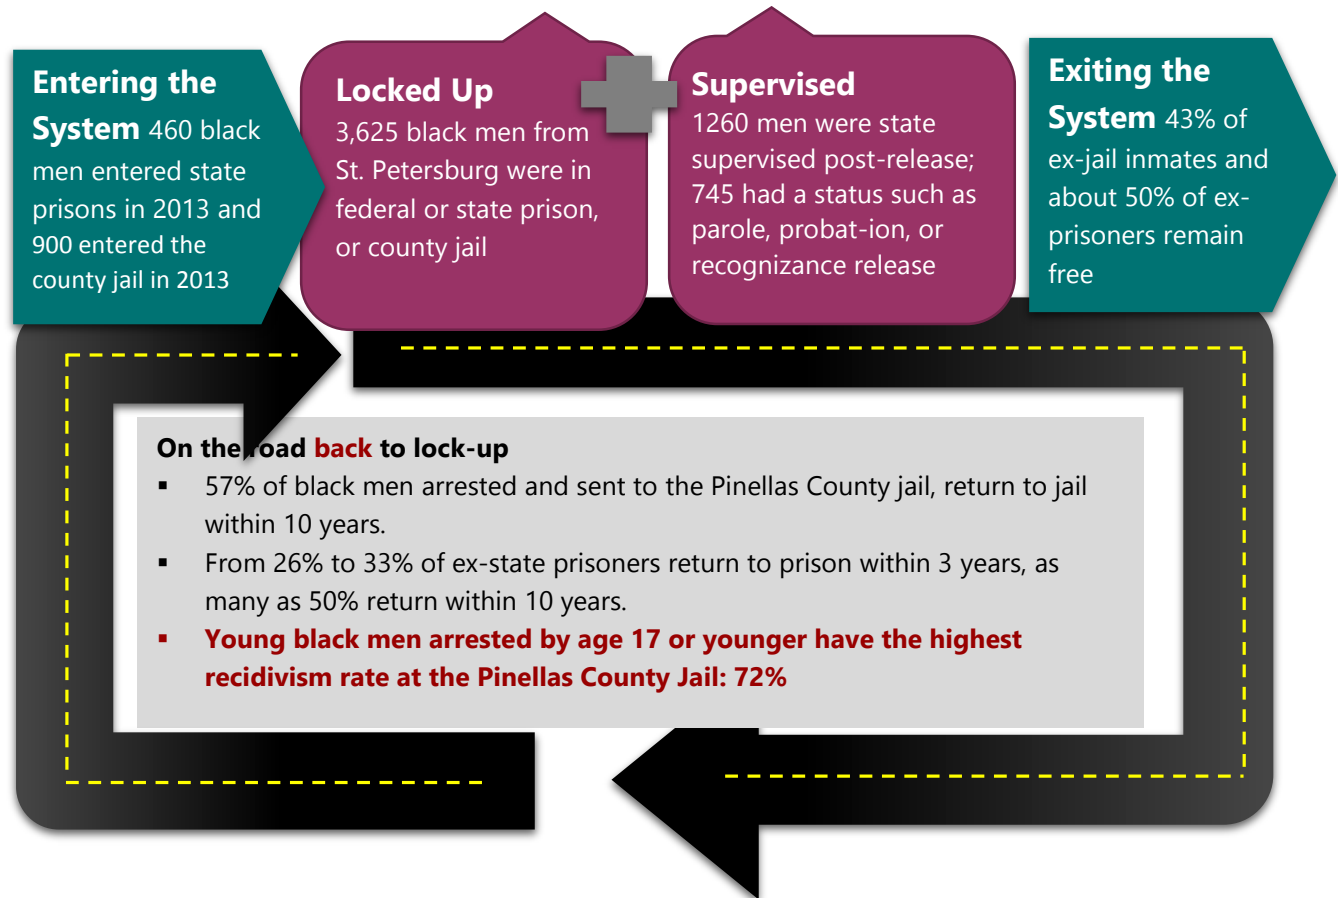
**Entering the System** 460 black men entered state prisons in 2013 and 900 entered the county jail in 2013

**Locked Up**
3,625 black men from St. Petersburg were in federal or state prison, or county jail

**Supervised**
1260 men were state supervised post-release; 745 had a status such as parole, probat-ion, or recognizance release

**Exiting the System** 43% of ex-jail inmates and about 50% of ex-prisoners remain free

**On the road back to lock-up**
- 57% of black men arrested and sent to the Pinellas County jail, return to jail within 10 years.
- From 26% to 33% of ex-state prisoners return to prison within 3 years, as many as 50% return within 10 years.
- **Young black men arrested by age 17 or younger have the highest recidivism rate at the Pinellas County Jail: 72%**